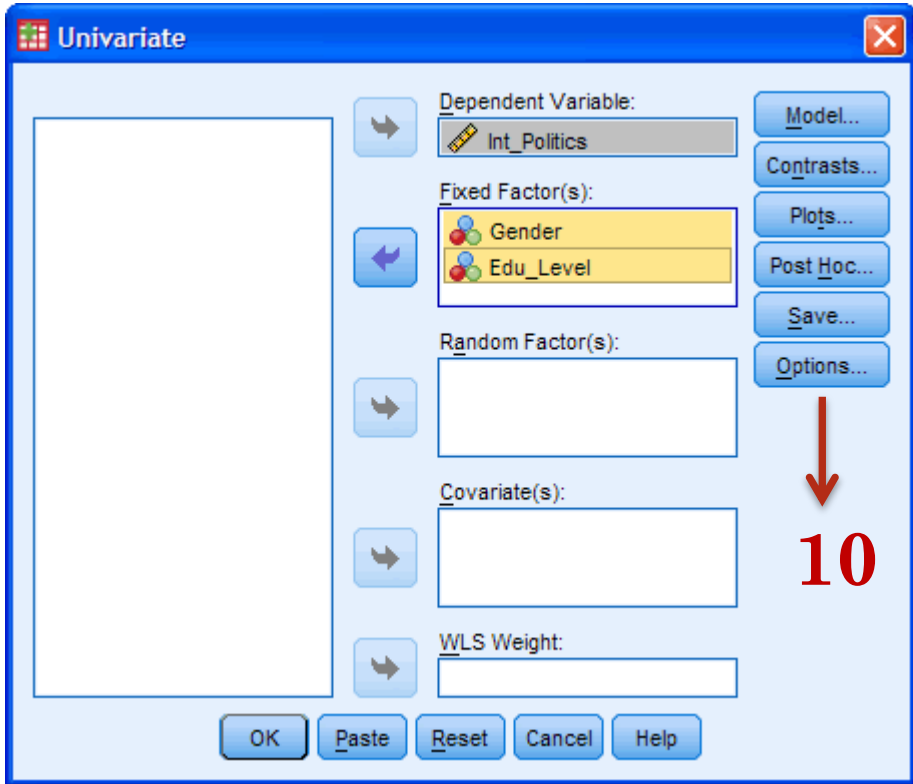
Univariate

Dependent Variable:
Int_Politics

Fixed Factor(s):
Gender
Edu_Level

Random Factor(s):

Covariate(s):

WLS Weight:

Model...
Contrasts...
Plots...
Post Hoc...
Save...
Options...

10

OK
Paste
Reset
Cancel
Help